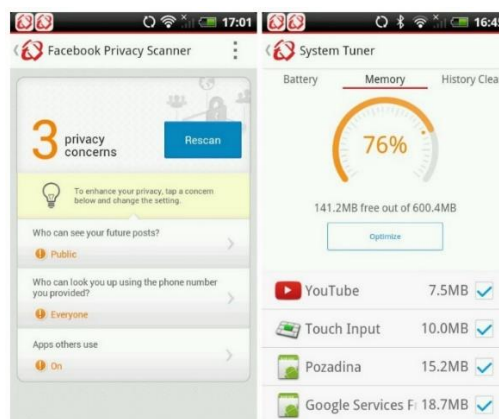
17:01

Facebook Privacy Scanner

3 privacy concerns

Rescan

To enhance your privacy, tap a concern below and change the setting.

Who can see your future posts?

Public

Who can look you up using the phone number you provided?

Everyone

Apps others use

On

16:4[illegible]

System Tuner

Battery

Memory

History Clea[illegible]

76%

141.2MB free out of 600.4MB

Optimize

YouTube 7.5MB

Touch Input 10.0MB

Pozadina 15.2MB

Google Services F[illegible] 18.7MB